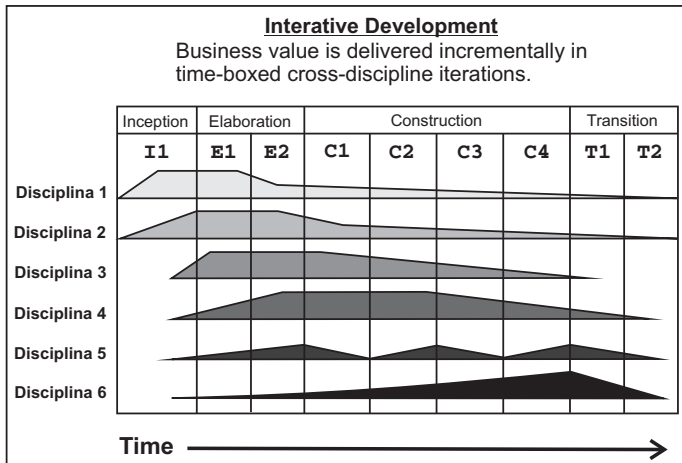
Interative Development
Business value is delivered incrementally in time-boxed cross-discipline iterations.

| Inception | Elaboration | | Construction | | | | Transition | |
|---|---|---|---|---|---|---|---|---|
| I1 | E1 | E2 | C1 | C2 | C3 | C4 | T1 | T2 |

Disciplina 1
Disciplina 2
Disciplina 3
Disciplina 4
Disciplina 5
Disciplina 6

Time